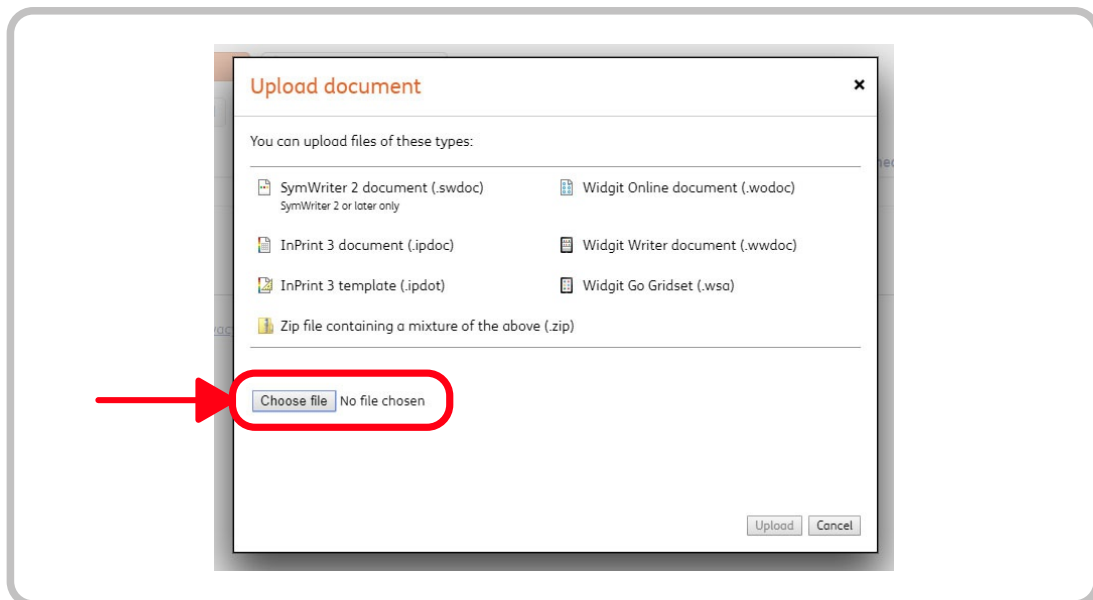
Upload document

×

You can upload files of these types:

SymWriter 2 document (.swdoc)
SymWriter 2 or later only

Widgit Online document (.wodoc)

InPrint 3 document (.ipdoc)

Widgit Writer document (.wwdoc)

InPrint 3 template (.ipdot)

Widgit Go Gridset (.wsa)

Zip file containing a mixture of the above (.zip)

Choose file No file chosen

Upload Cancel